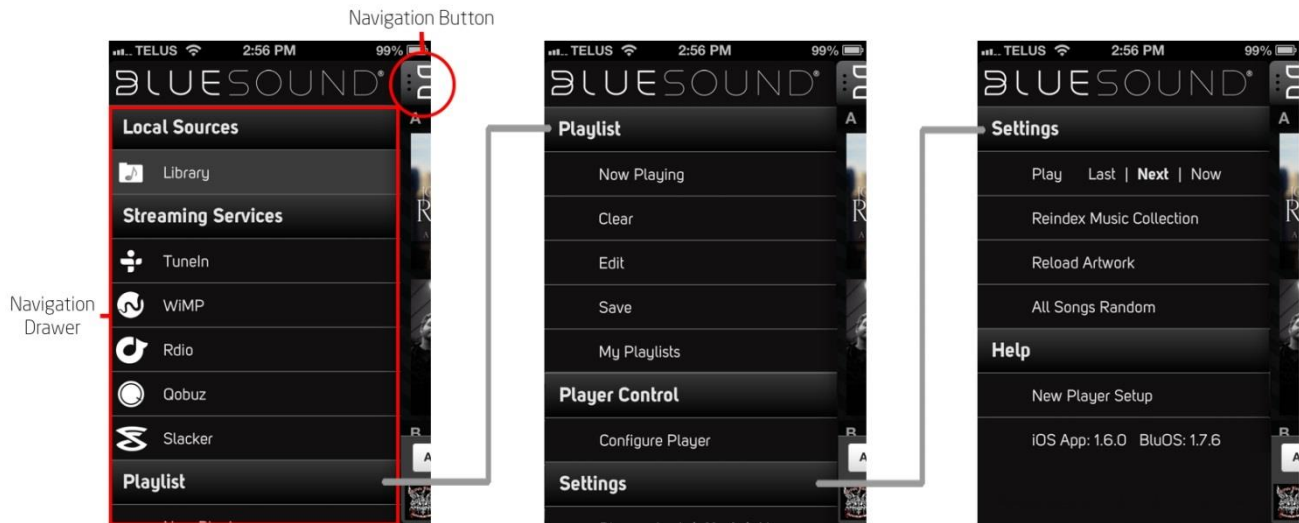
Navigation Button

TELUS 2:56 PM 99%

BLUESOUND®

Local Sources

Library

Streaming Services

TuneIn

WiMP

Rdio

Qobuz

Slacker

Playlist

Navigation Drawer

TELUS 2:56 PM 99%

BLUESOUND®

Playlist

Now Playing

Clear

Edit

Save

My Playlists

Player Control

Configure Player

Settings

TELUS 2:56 PM 99%

BLUESOUND®

Settings

Play Last | **Next** | Now

Reindex Music Collection

Reload Artwork

All Songs Random

Help

New Player Setup

iOS App: 1.6.0 BluOS: 1.7.6